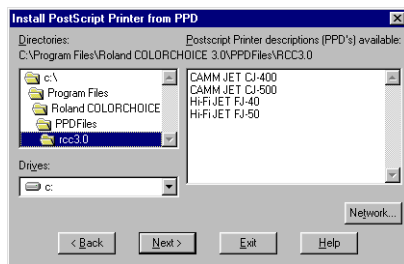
Install PostScript Printer from PPD

Directories:
C:\Program Files\Roland COLORCHOICE 3.0\PPDFiles\RCC3.0

Postscript Printer descriptions (PPD's) available:

c:\
Program Files
Roland COLORCHOICE
PPDFiles
rcc3.0

CAMM JET CJ-400
CAMM JET CJ-500
Hi-Fi JET FJ-40
Hi-Fi JET FJ-50

Drives:
c:

Network...

< Back
Next >
Exit
Help